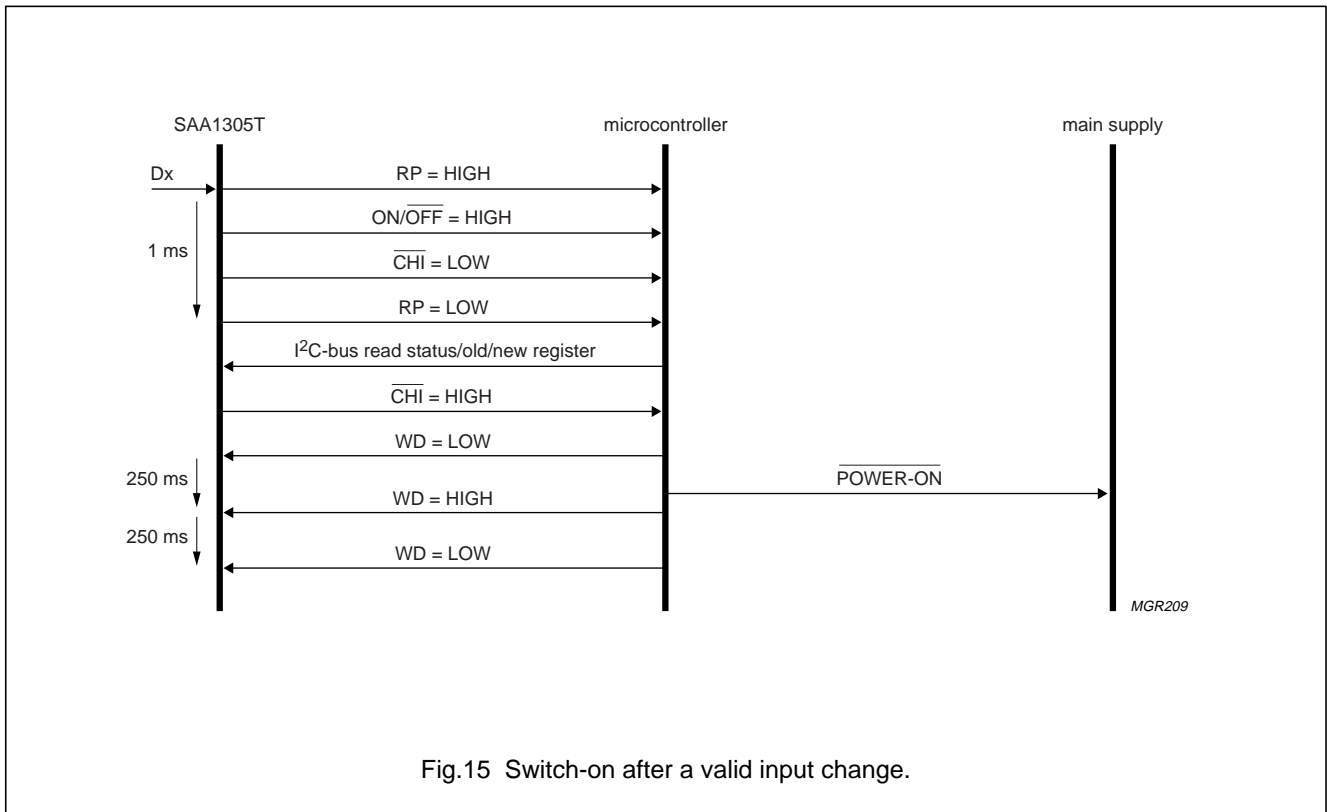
SAA1305T

microcontroller

main supply

Dx

RP = HIGH

ON/$\overline{\text{OFF}}$ = HIGH

1 ms

$\overline{\text{CHI}}$ = LOW

RP = LOW

I$^2$C-bus read status/old/new register

$\overline{\text{CHI}}$ = HIGH

WD = LOW

250 ms

$\overline{\text{POWER-ON}}$

WD = HIGH

250 ms

WD = LOW

MGR209

Fig.15 Switch-on after a valid input change.